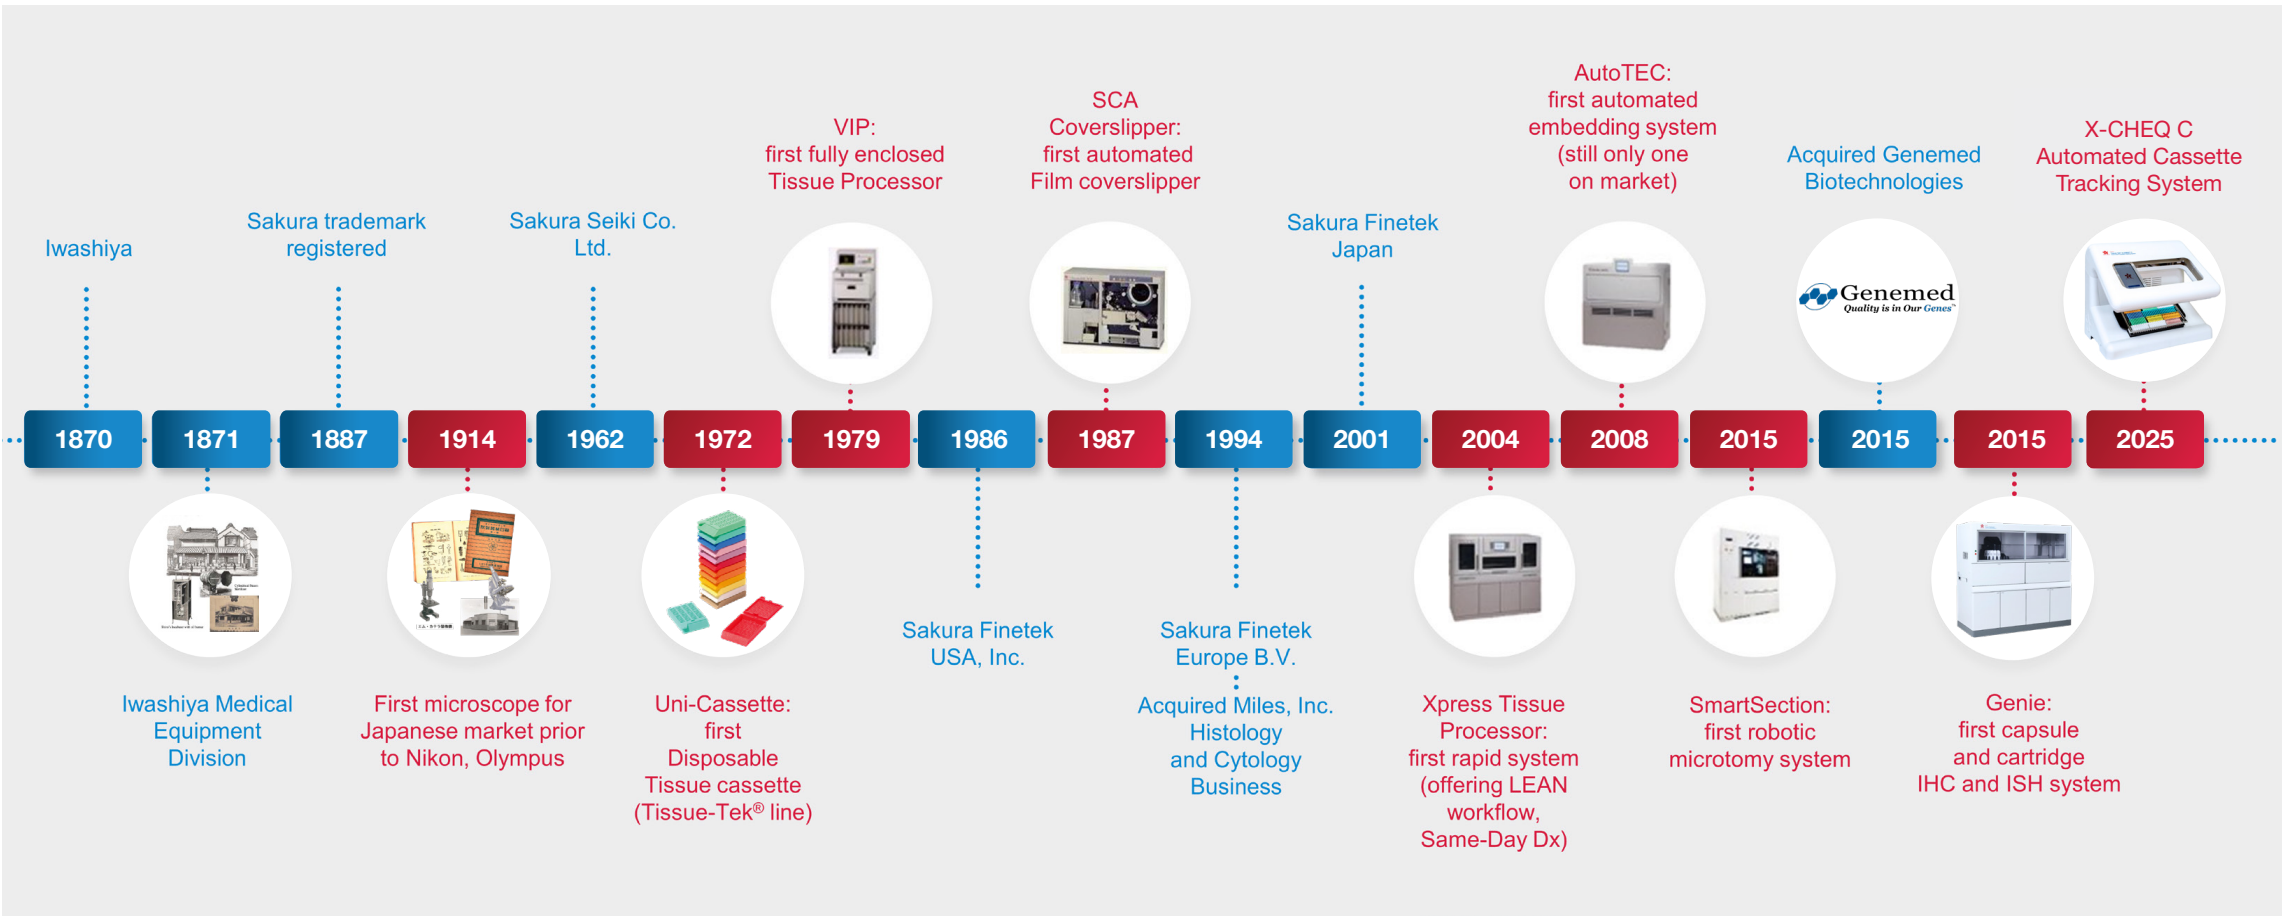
Iwashiya

Sakura trademark registered

Sakura Seiki Co. Ltd.

VIP: first fully enclosed Tissue Processor

SCA Coverslipper: first automated Film coverslipper

Sakura Finetek Japan

AutoTEC: first automated embedding system (still only one on market)

Acquired Genemed Biotechnologies

Genemed
Quality is in Our Genes

X-CHEQ C Automated Cassette Tracking System

1870 1871 1887 1914 1962 1972 1979 1986 1987 1994 2001 2004 2008 2015 2015 2015 2025

Iwashiya Medical Equipment Division

First microscope for Japanese market prior to Nikon, Olympus

Uni-Cassette: first Disposable Tissue cassette (Tissue-Tek® line)

Sakura Finetek USA, Inc.

Sakura Finetek Europe B.V.

Acquired Miles, Inc. Histology and Cytology Business

Xpress Tissue Processor: first rapid system (offering LEAN workflow, Same-Day Dx)

SmartSection: first robotic microtomy system

Genie: first capsule and cartridge IHC and ISH system